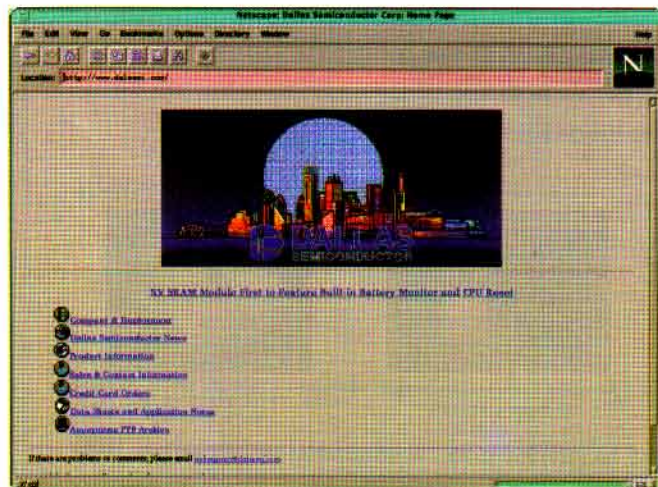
Netscape: Dallas Semiconductor Corp. Home Page

File Edit View Go Bookmarks Options Directory Window Help

Location: http://www.dalsemi.com/

N

DALLAS SEMICONDUCTOR

NV SRAM Module First to Feature Built-in Battery Monitor and CPU Reset

Comment & Bookmarks

Dallas Semiconductor News

Product Information

Sales & Contact Information

Credit Card Orders

Data Sheets and Application Notes

Anonymous FTP Archive

If there are problems or comments, please email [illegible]